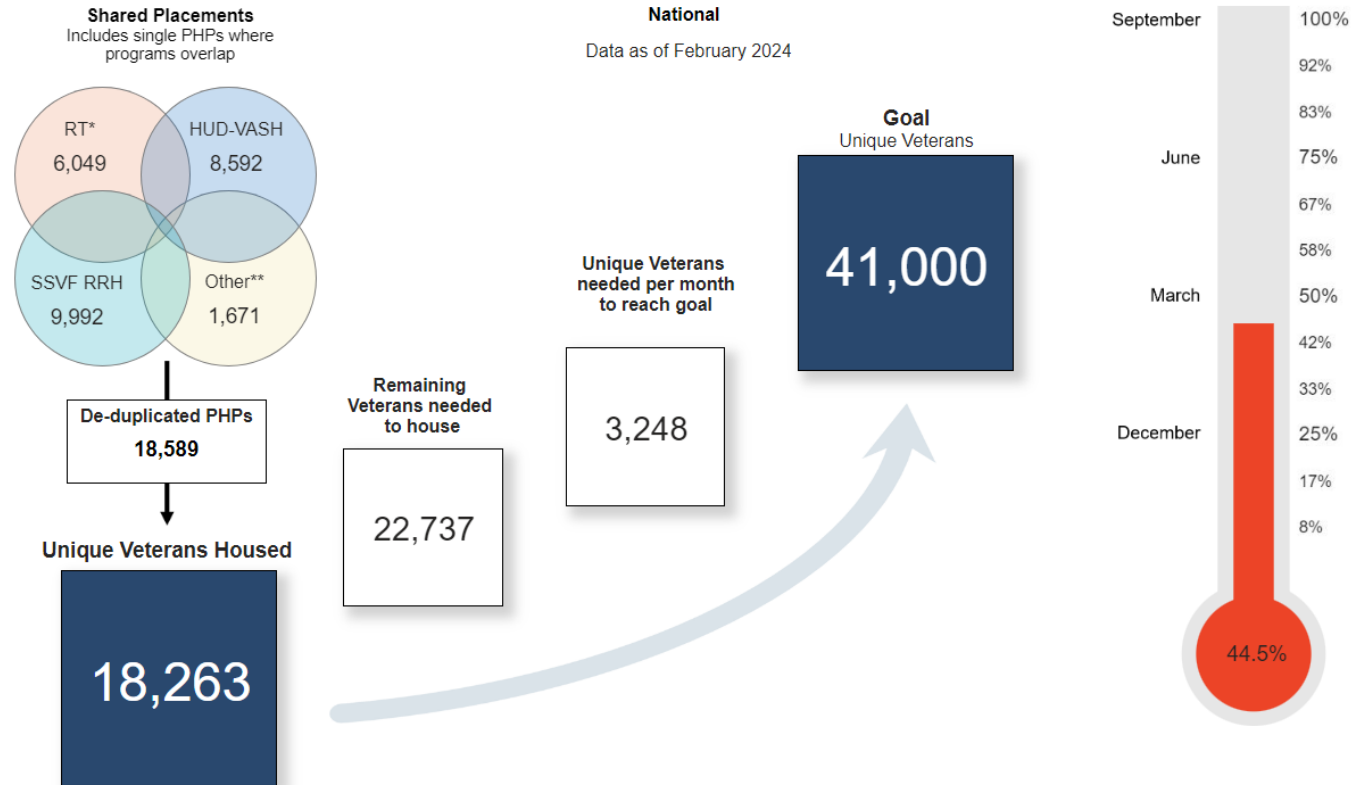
Shared Placements
Includes single PHPs where programs overlap

RT*
6,049

HUD-VASH
8,592

SSVF RRH
9,992

Other**
1,671

De-duplicated PHPs
18,589

Unique Veterans Housed

18,263

National

Data as of February 2024

Remaining Veterans needed to house

22,737

Unique Veterans needed per month to reach goal

3,248

Goal
Unique Veterans

41,000

September
June
March
December

100%
92%
83%
75%
67%
58%
50%
42%
33%
25%
17%
8%

44.5%